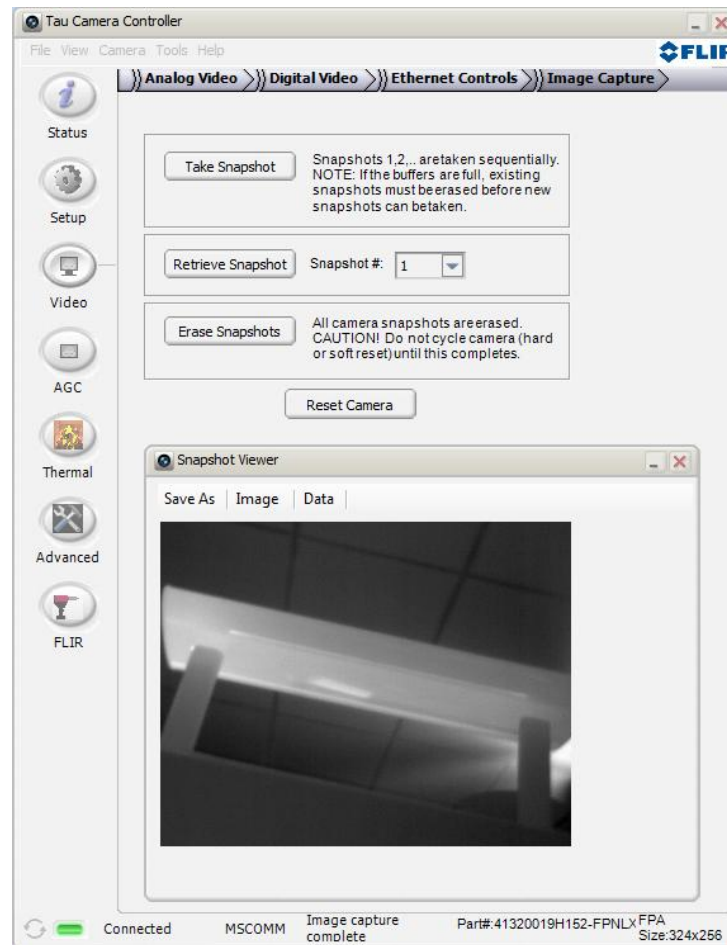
Tau Camera Controller

File View Camera Tools Help

FLIR

Analog Video | Digital Video | Ethernet Controls | Image Capture

Status

Setup

Video

AGC

Thermal

Advanced

FLIR

Take Snapshot

Snapshots 1,2,.. aretaken sequentially. NOTE: If the buffers are full, existing snapshots must beerased before new snapshots can betaken.

Retrieve Snapshot

Snapshot #: 1

Erase Snapshots

All camera snapshots areerased. CAUTION! Do not cycle camera (hard or soft reset)until this completes.

Reset Camera

Snapshot Viewer

Save As | Image | Data

Connected MSCOMM Image capture complete Part#:41320019H152-FPNLX FPA Size:324x256